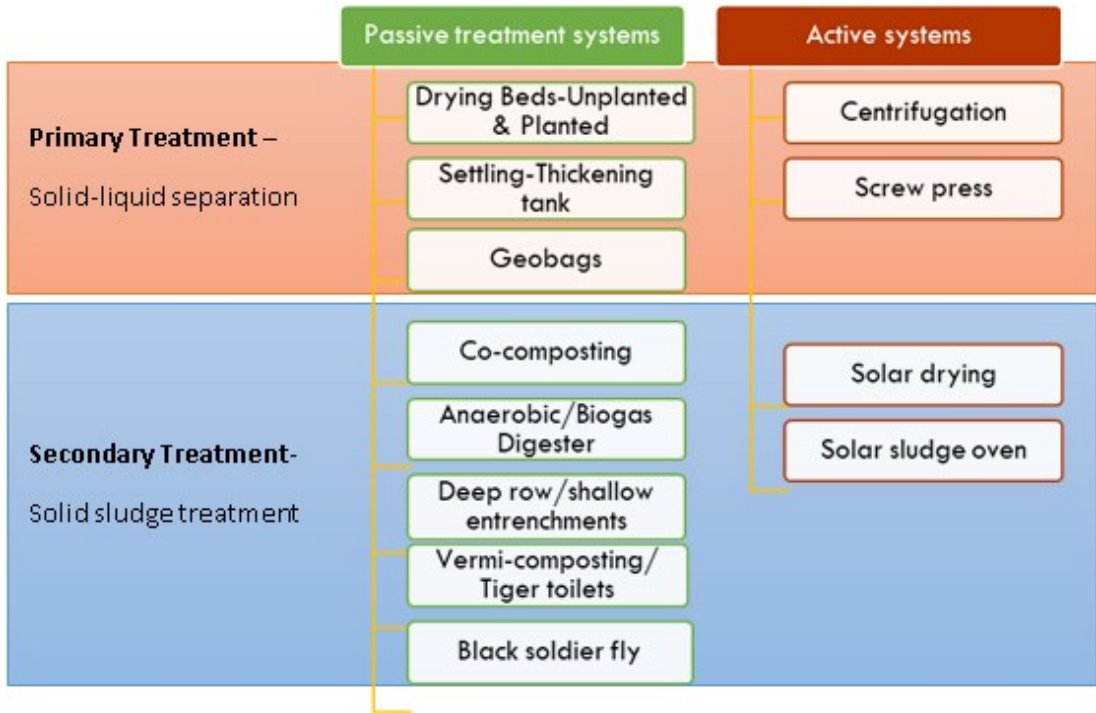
Passive treatment systems

Active systems

Primary Treatment –

Solid-liquid separation

Drying Beds-Unplanted & Planted

Settling-Thickening tank

Geobags

Centrifugation

Screw press

Secondary Treatment-

Solid sludge treatment

Co-composting

Anaerobic/Biogas Digester

Deep row/shallow entrenchments

Vermi-composting/ Tiger toilets

Black soldier fly

Solar drying

Solar sludge oven